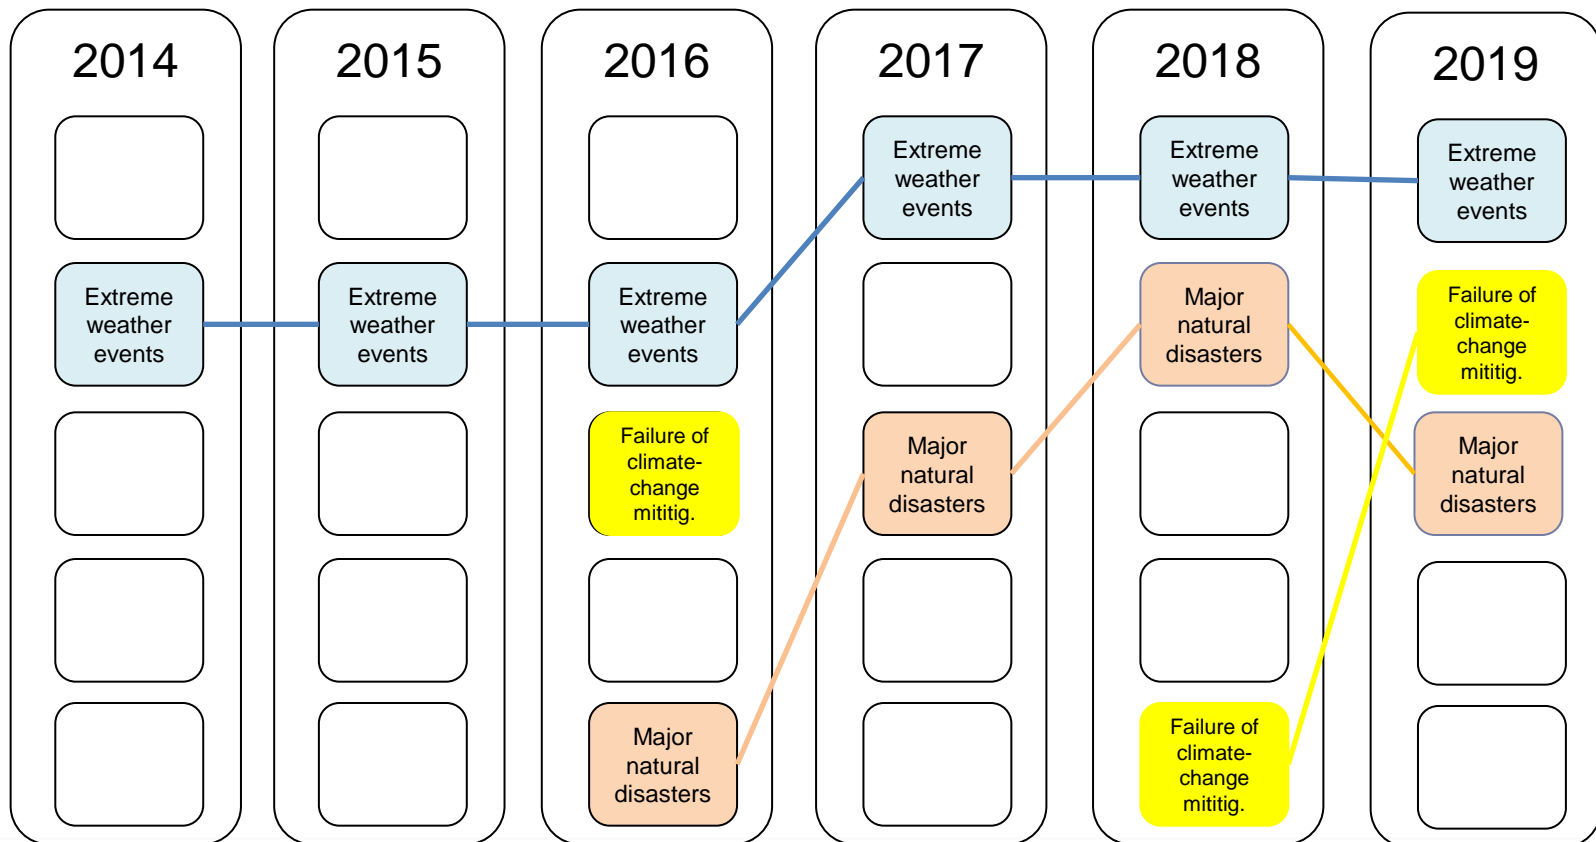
2014

Extreme weather events

2015

Extreme weather events

2016

Extreme weather events

Failure of climate-change mititig.

Major natural disasters

2017

Extreme weather events

Major natural disasters

2018

Extreme weather events

Major natural disasters

Failure of climate-change mititig.

2019

Extreme weather events

Failure of climate-change mititig.

Major natural disasters